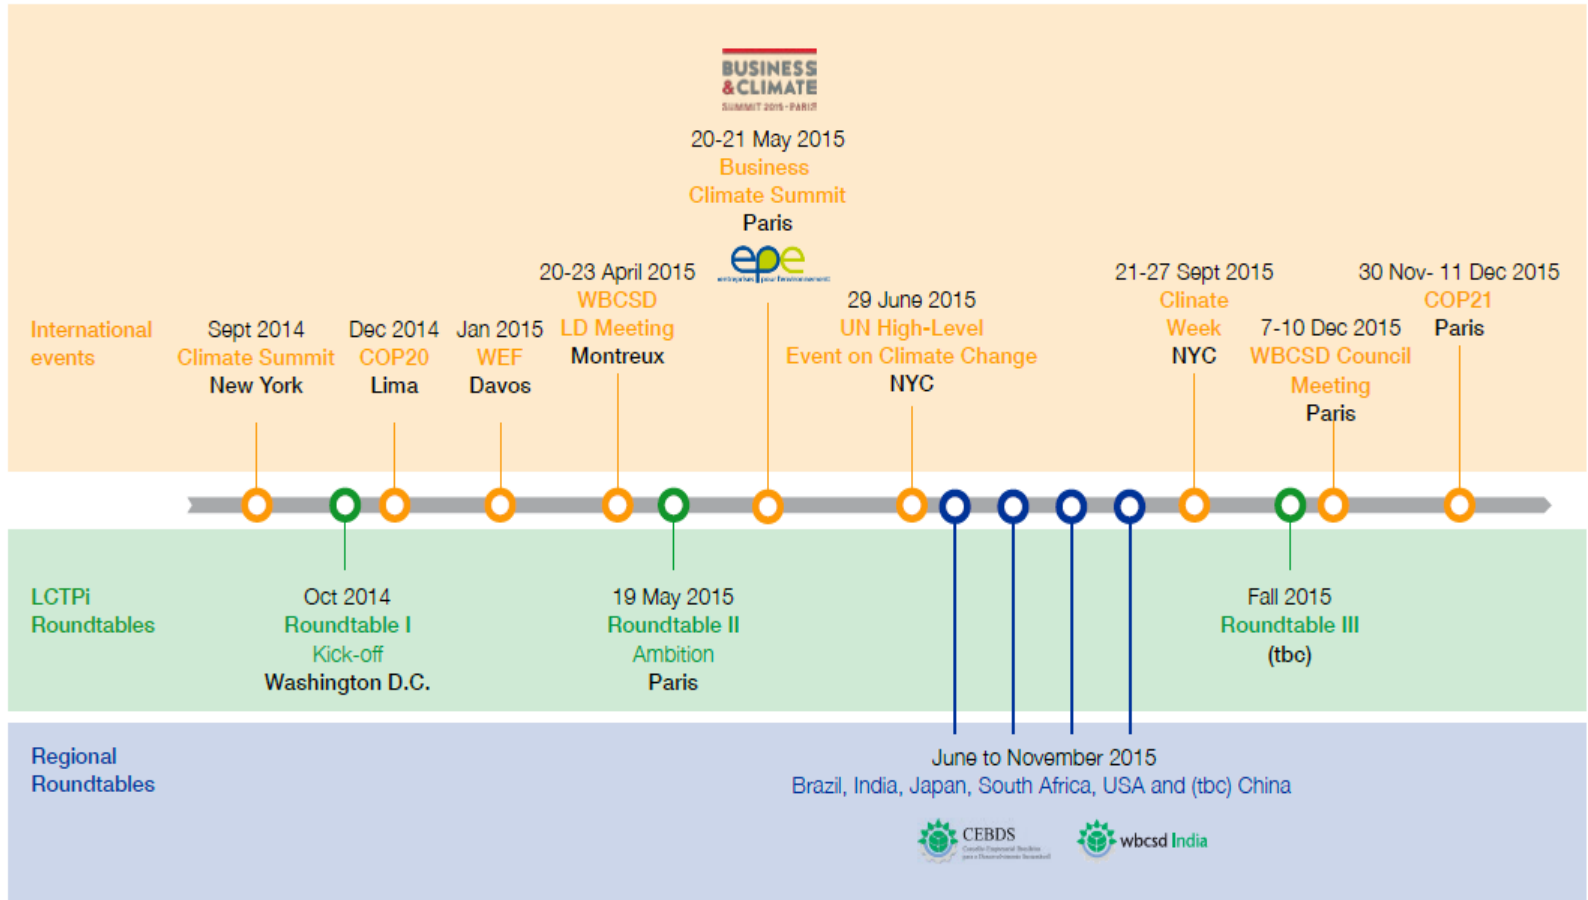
BUSINESS
&CLIMATE
SUMMIT 2015 · PARIS

20-21 May 2015
Business
Climate Summit
Paris

epe
entreprises pour l'environnement

International events

Sept 2014
Climate Summit
New York

Dec 2014
COP20
Lima

Jan 2015
WEF
Davos

20-23 April 2015
WBCSD
LD Meeting
Montreux

29 June 2015
UN High-Level
Event on Climate Change
NYC

21-27 Sept 2015
Clinate
Week
NYC

7-10 Dec 2015
WBCSD Council
Meeting
Paris

30 Nov- 11 Dec 2015
COP21
Paris

LCTPi
Roundtables

Oct 2014
Roundtable I
Kick-off
Washington D.C.

19 May 2015
Roundtable II
Ambition
Paris

Fall 2015
Roundtable III
(tbc)

Regional
Roundtables

June to November 2015
Brazil, India, Japan, South Africa, USA and (tbc) China

CEBDS
Conselho Empresarial Brasileiro para o Desenvolvimento Sustentável

wbcsd India